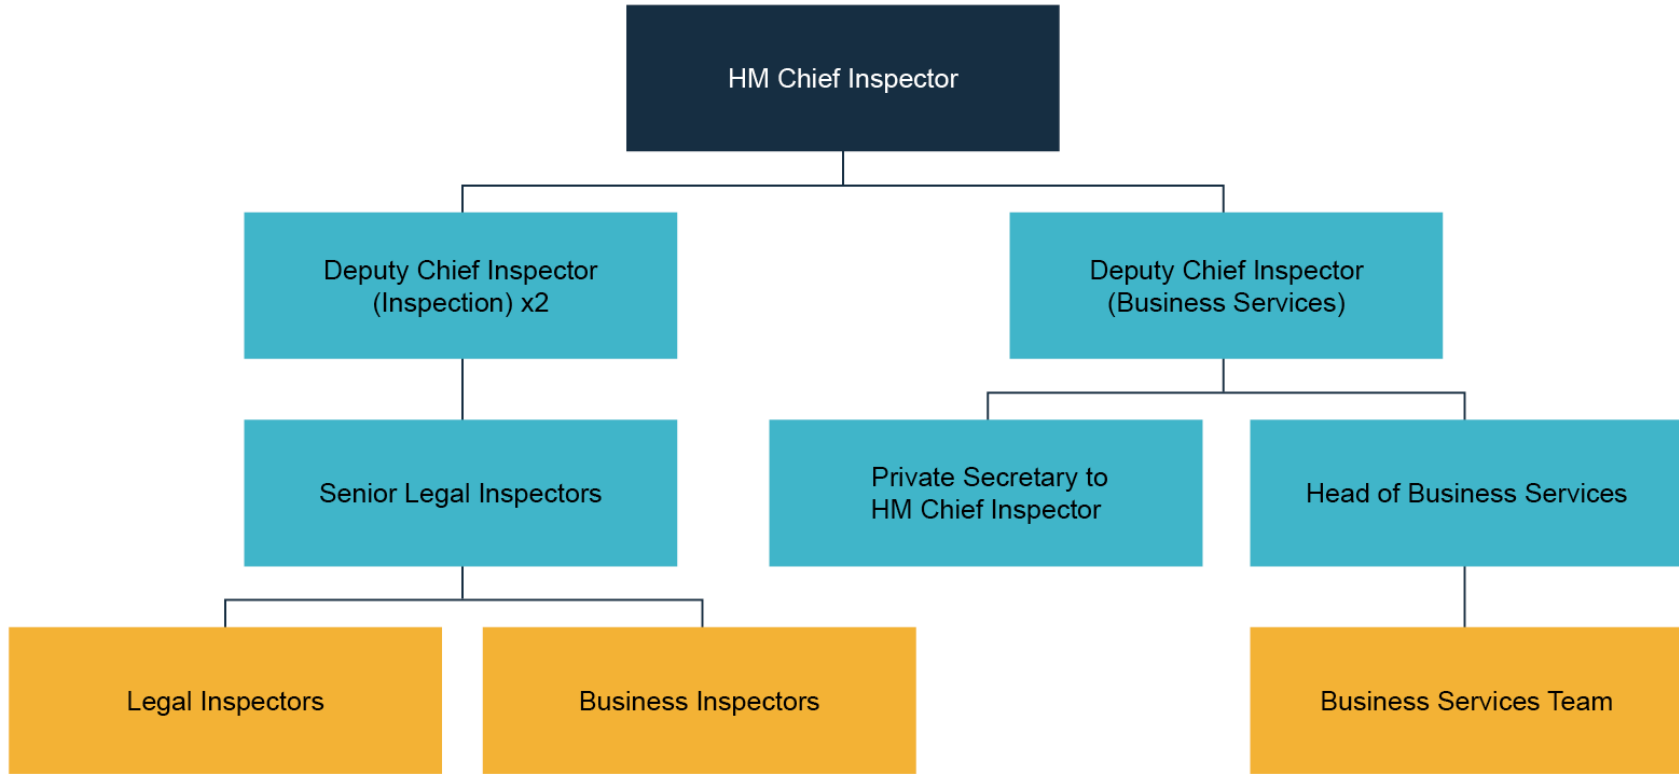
HM Chief Inspector

Deputy Chief Inspector (Inspection) x2

Deputy Chief Inspector (Business Services)

Senior Legal Inspectors

Private Secretary to HM Chief Inspector

Head of Business Services

Legal Inspectors

Business Inspectors

Business Services Team